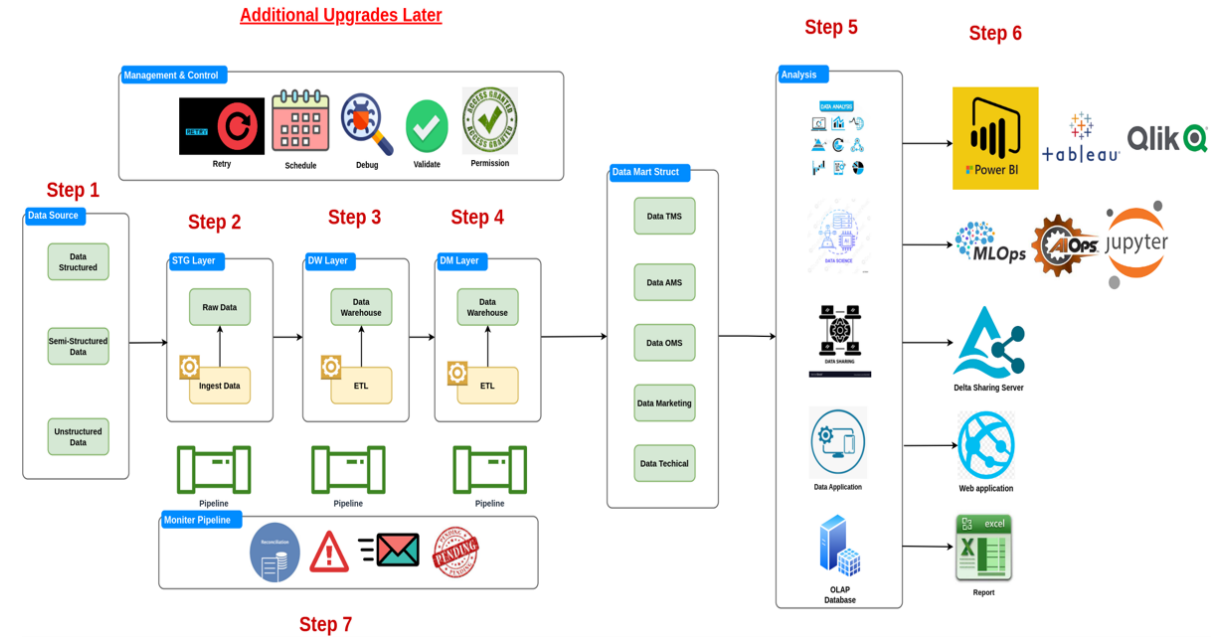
Additional Upgrades Later

Management & Control

RETRY

Retry

Schedule

Debug

Validate

ACCESS GRANTED

Permission

Step 1

Data Source

Data Structured

Semi-Structured Data

Unstructured Data

Step 2

STG Layer

Raw Data

Ingest Data

Step 3

DW Layer

Data Warehouse

ETL

Step 4

DM Layer

Data Warehouse

ETL

Pipeline

Pipeline

Pipeline

Moniter Pipeline

Reconciliation

PENDING

Step 7

Data Mart Struct

Data TMS

Data AMS

Data OMS

Data Marketing

Data Techical

Step 5

Analysis

DATA ANALYSIS

DATA SCIENCE

DATA SHARING

Data Application

OLAP Database

Step 6

Power BI

tableau

Qlik

MLOps

AIOps

jupyter

Delta Sharing Server

Web application

excel

Report